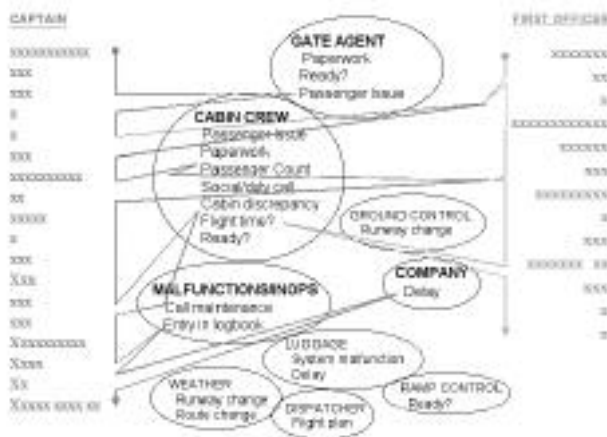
CAPTAIN

FIRST OFFICER

GATE AGENT
Paperwork
Ready?
Passenger Issue

CABIN CREW
Passenger Issue
Paperwork
Passenger Count
Social/duty call
Cabin discrepancy
Flight time?
Ready?

GROUND CONTROL
Runway change

COMPANY
Delay

MALFUNCTIONS/MINOPS
Call maintenance
Entry in logbook

LUGGAGE
System malfunction
Delay

WEATHER
Runway change
Route change

DISPATCHER
Flight plan

RAMP CONTROL
Ready?